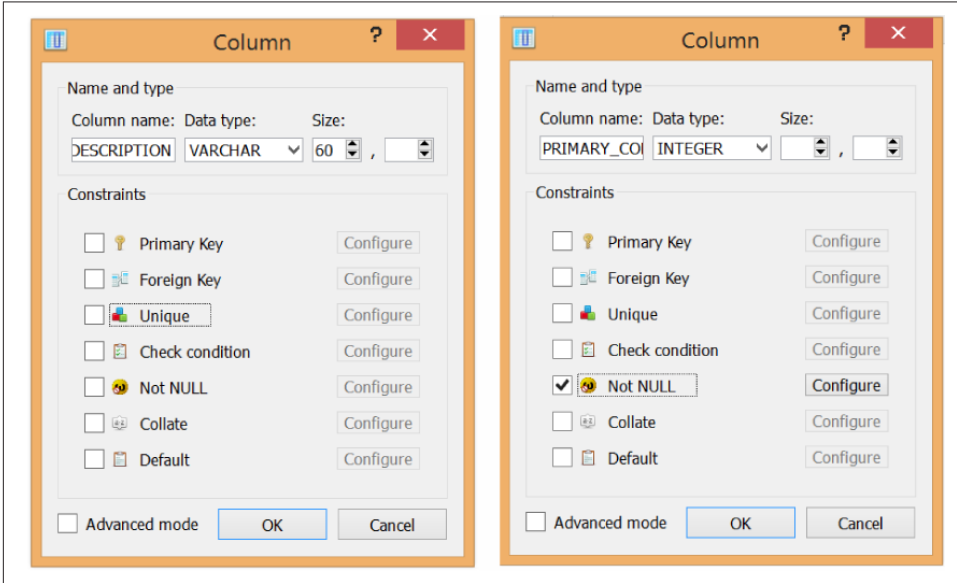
Column

?

Name and type

Column name: Data type: Size:

DESCRIPTION VARCHAR 60 ,

Constraints

Primary Key Configure

Foreign Key Configure

Unique Configure

Check condition Configure

Not NULL Configure

Collate Configure

Default Configure

Advanced mode OK Cancel

Column

?

Name and type

Column name: Data type: Size:

PRIMARY_COI INTEGER ,

Constraints

Primary Key Configure

Foreign Key Configure

Unique Configure

Check condition Configure

Not NULL Configure

Collate Configure

Default Configure

Advanced mode OK Cancel